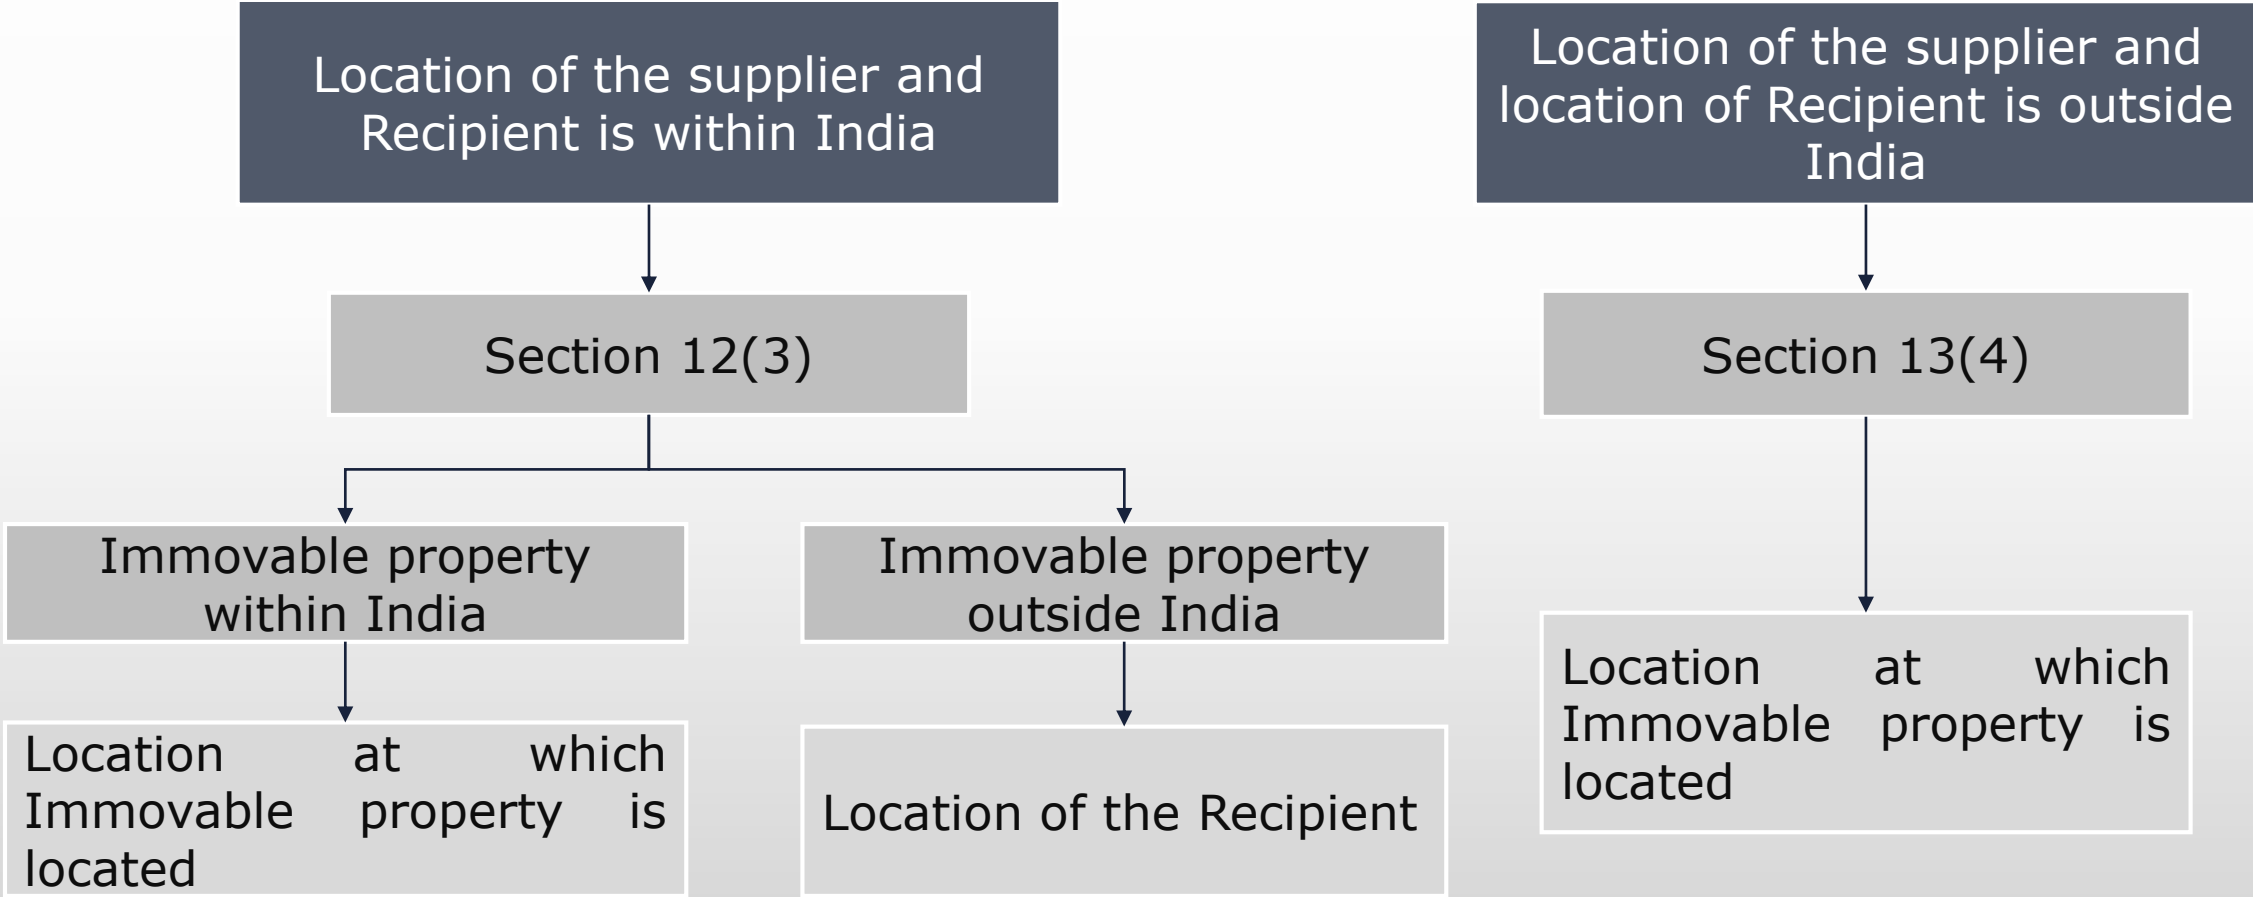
Location of the supplier and Recipient is within India

Section 12(3)

Immovable property within India

Location at which Immovable property is located

Immovable property outside India

Location of the Recipient

Location of the supplier and location of Recipient is outside India

Section 13(4)

Location at which Immovable property is located